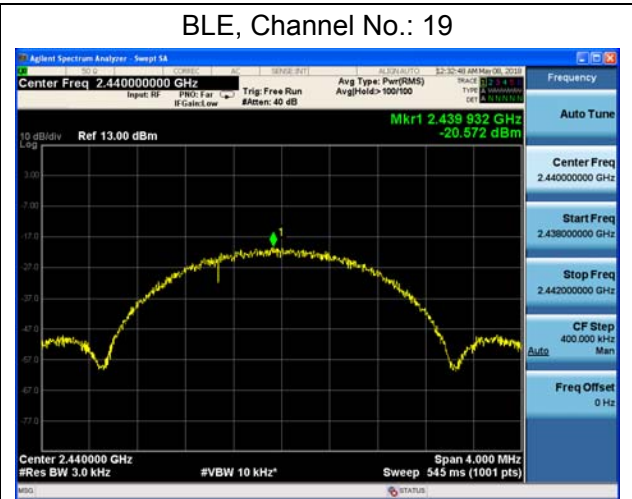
BLE, Channel No.: 19

Agilent Spectrum Analyzer - Swept SA

50 Ω CORREC AC SENSE:INT ALIGN AUTO 12:32:48 AM May 08, 2018

Center Freq 2.440000000 GHz

Input: RF PNO: Far IFGain:Low

Trig: Free Run #Atten: 40 dB

Avg Type: Pwr(RMS) Avg|Hold:>100/100

TRACE TYPE DET

Frequency

Auto Tune

Mkr1 2.439 932 GHz -20.572 dBm

10 dB/div Log Ref 13.00 dBm

3.00

-7.00

-17.0

-27.0

-37.0

-47.0

-57.0

-67.0

-77.0

1

Center Freq 2.440000000 GHz

Start Freq 2.438000000 GHz

Stop Freq 2.442000000 GHz

CF Step 400.000 kHz Auto Man

Freq Offset 0 Hz

Center 2.440000 GHz #Res BW 3.0 kHz

#VBW 10 kHz*

Span 4.000 MHz Sweep 545 ms (1001 pts)

MSG

STATUS